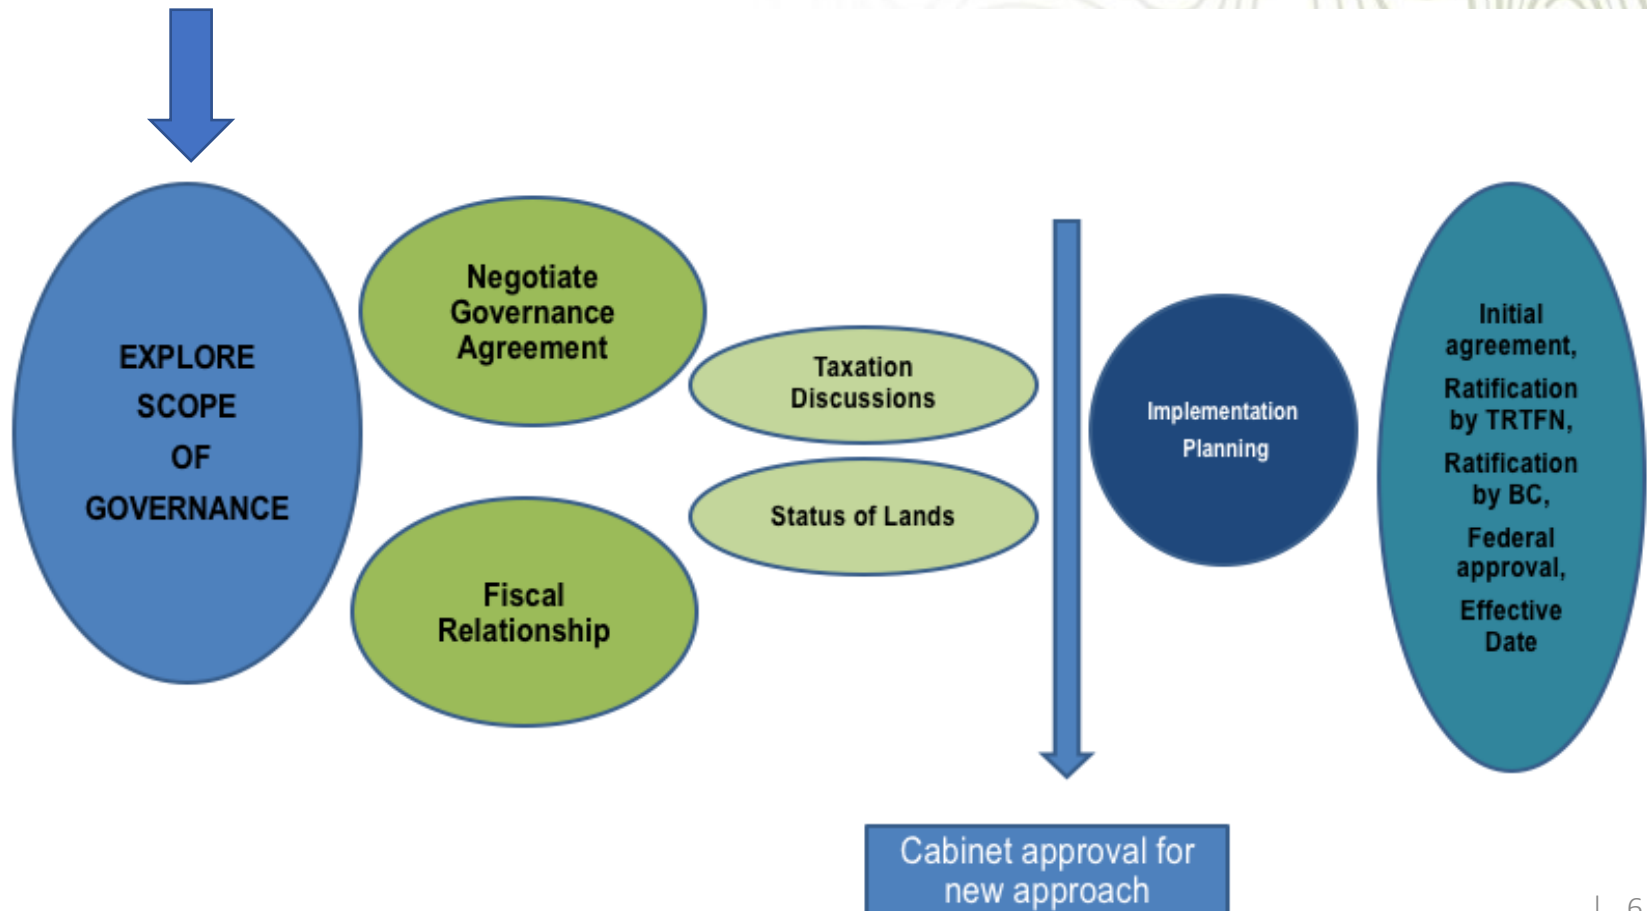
EXPLORE SCOPE OF GOVERNANCE

Negotiate Governance Agreement

Fiscal Relationship

Taxation Discussions

Status of Lands

Implementation Planning

Initial agreement,
Ratification by TRTFN,
Ratification by BC,
Federal approval,
Effective Date

Cabinet approval for new approach

6